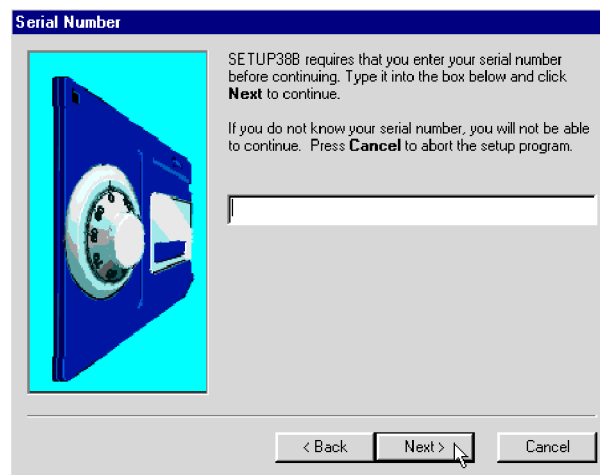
Serial Number

SETUP38B requires that you enter your serial number before continuing. Type it into the box below and click **Next** to continue.

If you do not know your serial number, you will not be able to continue. Press **Cancel** to abort the setup program.

< Back

Next >

Cancel